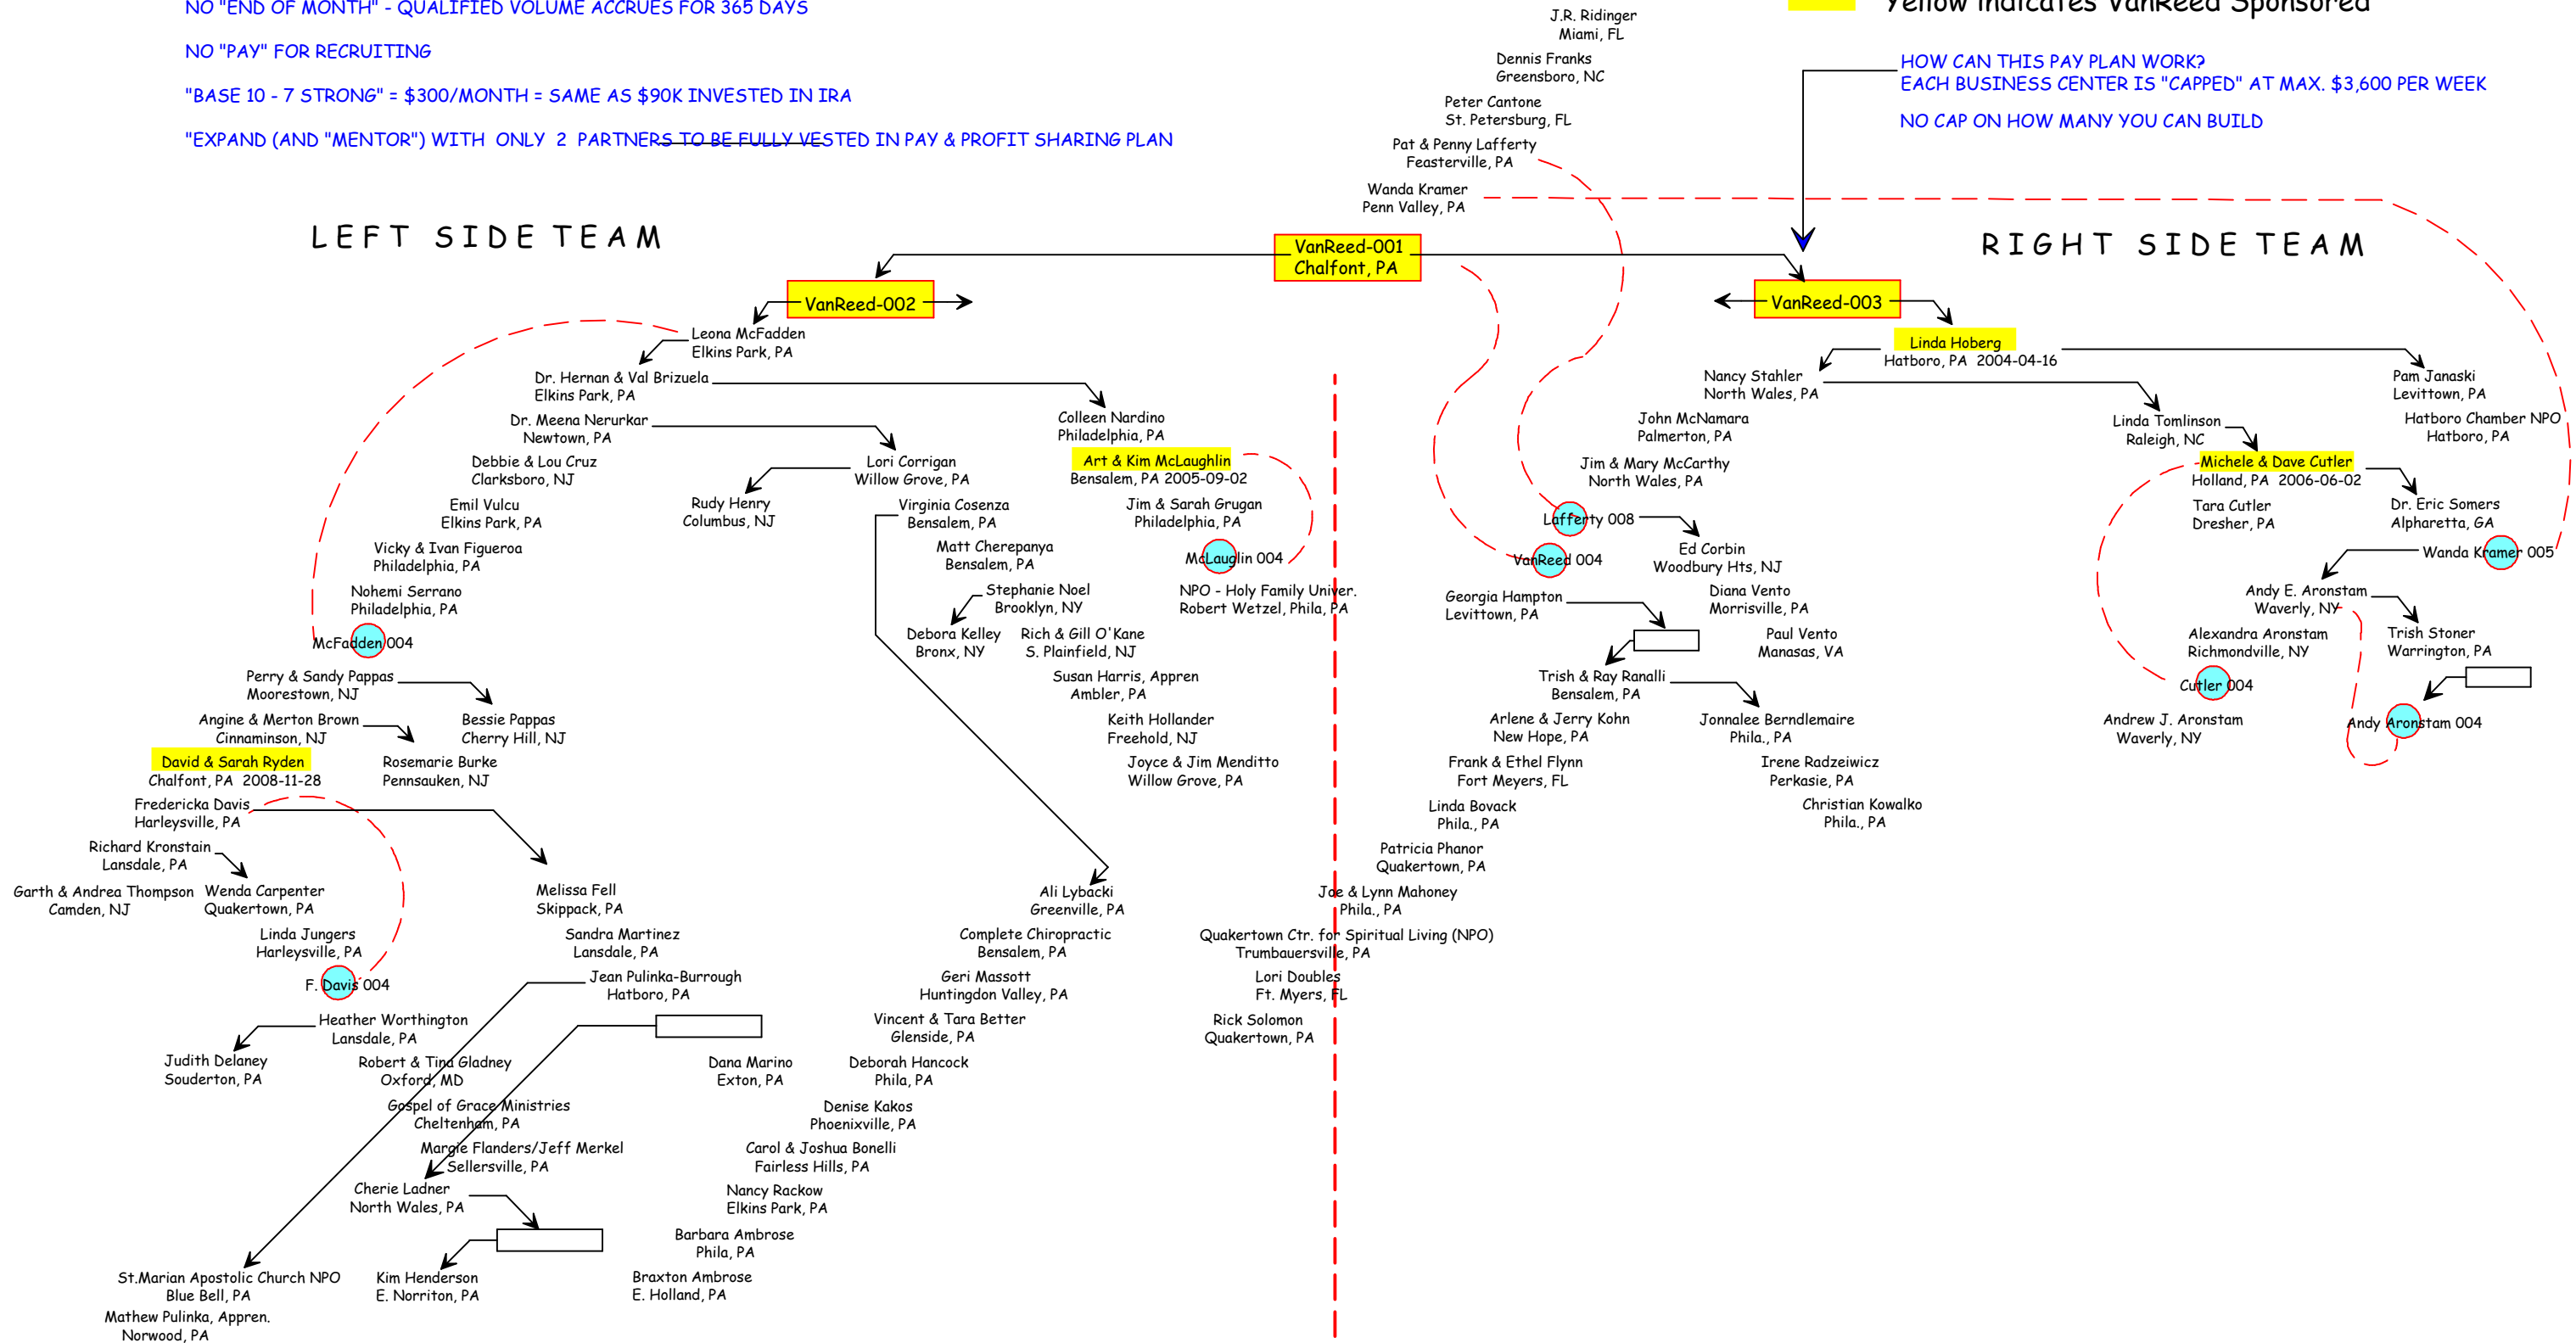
NO "END OF MONTH" - QUALIFIED VOLUME ACCRUES FOR 365 DAYS

NO "PAY" FOR RECRUITING

"BASE 10 - 7 STRONG" = $300/MONTH = SAME AS $90K INVESTED IN IRA

"EXPAND (AND "MENTOR") WITH ONLY 2 PARTNERS TO BE FULLY VESTED IN PAY & PROFIT SHARING PLAN

Yellow indicates VanReed Sponsored

HOW CAN THIS PAY PLAN WORK?
EACH BUSINESS CENTER IS "CAPPED" AT MAX. $3,600 PER WEEK

NO CAP ON HOW MANY YOU CAN BUILD

J.R. Ridinger
Miami, FL

Dennis Franks
Greensboro, NC

Peter Cantone
St. Petersburg, FL

Pat & Penny Lafferty
Feasterville, PA

Wanda Kramer
Penn Valley, PA

LEFT SIDE TEAM

RIGHT SIDE TEAM

VanReed-001
Chalfont, PA

VanReed-002

VanReed-003

Leona McFadden
Elkins Park, PA

Dr. Hernan & Val Brizuela
Elkins Park, PA

Dr. Meena Nerurkar
Newtown, PA

Debbie & Lou Cruz
Clarksboro, NJ

Emil Vulcu
Elkins Park, PA

Vicky & Ivan Figueroa
Philadelphia, PA

Nohemi Serrano
Philadelphia, PA

McFadden 004

Perry & Sandy Pappas
Moorestown, NJ

Angine & Merton Brown
Cinnaminson, NJ

David & Sarah Ryden
Chalfont, PA 2008-11-28

Fredericka Davis
Harleysville, PA

Richard Kronstain
Lansdale, PA

Garth & Andrea Thompson
Camden, NJ

Wenda Carpenter
Quakertown, PA

Linda Jungers
Harleysville, PA

F. Davis 004

Heather Worthington
Lansdale, PA

Judith Delaney
Souderton, PA

Robert & Tina Gladney
Oxford, MD

Gospel of Grace Ministries
Cheltenham, PA

Margie Flanders/Jeff Merkel
Sellersville, PA

Cherie Ladner
North Wales, PA

St.Marian Apostolic Church NPO
Blue Bell, PA

Kim Henderson
E. Norriton, PA

Mathew Pulinka, Appren.
Norwood, PA

Bessie Pappas
Cherry Hill, NJ

Rosemarie Burke
Pennsauken, NJ

Melissa Fell
Skippack, PA

Sandra Martinez
Lansdale, PA

Jean Pulinka-Burrough
Hatboro, PA

Dana Marino
Exton, PA

Barbara Ambrose
Phila, PA

Braxton Ambrose
E. Holland, PA

Lori Corrigan
Willow Grove, PA

Rudy Henry
Columbus, NJ

Virginia Cosenza
Bensalem, PA

Matt Cherepanya
Bensalem, PA

Stephanie Noel
Brooklyn, NY

Debora Kelley
Bronx, NY

Rich & Gill O'Kane
S. Plainfield, NJ

Susan Harris, Appren
Ambler, PA

Keith Hollander
Freehold, NJ

Joyce & Jim Menditto
Willow Grove, PA

Ali Lybacki
Greenville, PA

Complete Chiropractic
Bensalem, PA

Geri Massott
Huntingdon Valley, PA

Vincent & Tara Better
Glenside, PA

Deborah Hancock
Phila, PA

Denise Kakos
Phoenixville, PA

Carol & Joshua Bonelli
Fairless Hills, PA

Nancy Rackow
Elkins Park, PA

Colleen Nardino
Philadelphia, PA

Art & Kim McLaughlin
Bensalem, PA 2005-09-02

Jim & Sarah Grugan
Philadelphia, PA

McLauglin 004

NPO - Holy Family Univer.
Robert Wetzel, Phila, PA

Lafferty 008

VanReed 004

Ed Corbin
Woodbury Hts, NJ

Georgia Hampton
Levittown, PA

Diana Vento
Morrisville, PA

Paul Vento
Manasas, VA

Trish & Ray Ranalli
Bensalem, PA

Arlene & Jerry Kohn
New Hope, PA

Jonnalee Berndlemaire
Phila., PA

Frank & Ethel Flynn
Fort Meyers, FL

Irene Radzeiwicz
Perkasie, PA

Linda Bovack
Phila., PA

Christian Kowalko
Phila., PA

Patricia Phanor
Quakertown, PA

Joe & Lynn Mahoney
Phila., PA

Quakertown Ctr. for Spiritual Living (NPO)
Trumbauersville, PA

Lori Doubles
Ft. Myers, FL

Rick Solomon
Quakertown, PA

Linda Hoberg
Hatboro, PA 2004-04-16

Nancy Stahler
North Wales, PA

John McNamara
Palmerton, PA

Jim & Mary McCarthy
North Wales, PA

Pam Janaski
Levittown, PA

Hatboro Chamber NPO
Hatboro, PA

Linda Tomlinson
Raleigh, NC

Michele & Dave Cutler
Holland, PA 2006-06-02

Tara Cutler
Dresher, PA

Dr. Eric Somers
Alpharetta, GA

Wanda Kramer 005

Andy E. Aronstam
Waverly, NY

Alexandra Aronstam
Richmondville, NY

Trish Stoner
Warrington, PA

Cutler 004

Andrew J. Aronstam
Waverly, NY

Andy Aronstam 004